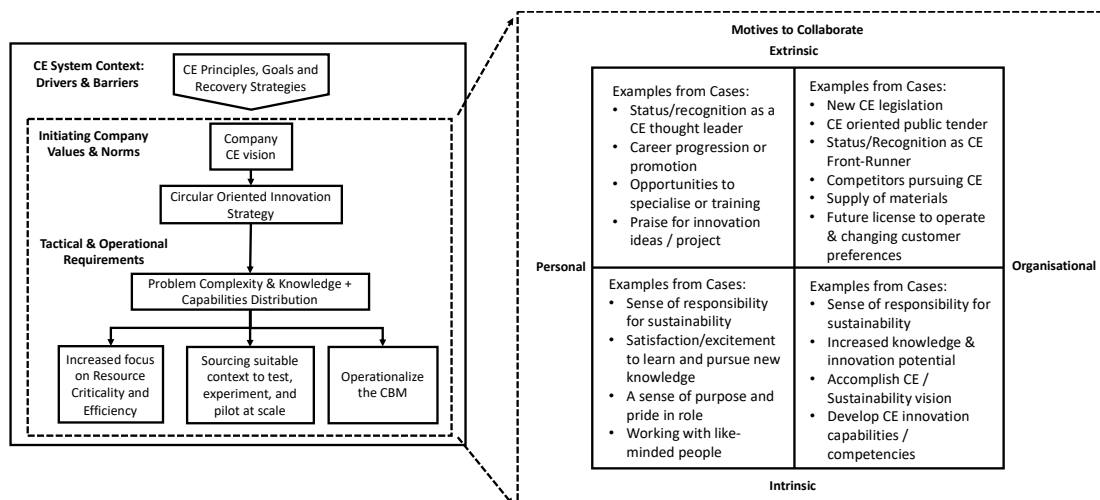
CE System Context: Drivers & Barriers

CE Principles, Goals and Recovery Strategies

Initiating Company Values & Norms

Company CE vision

Circular Oriented Innovation Strategy

Tactical & Operational Requirements

Problem Complexity & Knowledge + Capabilities Distribution

Increased focus on Resource Criticality and Efficiency

Sourcing suitable context to test, experiment, and pilot at scale

Operationalize the CBM

Motives to Collaborate

Extrinsic

Personal

Organisational

Intrinsic

| Examples from Cases:<br>• Status/recognition as a CE thought leader<br>• Career progression or promotion<br>• Opportunities to specialise or training<br>• Praise for innovation ideas / project | Examples from Cases:<br>• New CE legislation<br>• CE oriented public tender<br>• Status/Recognition as CE Front-Runner<br>• Competitors pursuing CE<br>• Supply of materials<br>• Future license to operate & changing customer preferences |
|---|---|
| Examples from Cases:<br>• Sense of responsibility for sustainability<br>• Satisfaction/excitement to learn and pursue new knowledge<br>• A sense of purpose and pride in role<br>• Working with like-minded people | Examples from Cases:<br>• Sense of responsibility for sustainability<br>• Increased knowledge & innovation potential<br>• Accomplish CE / Sustainability vision<br>• Develop CE innovation capabilities / competencies |